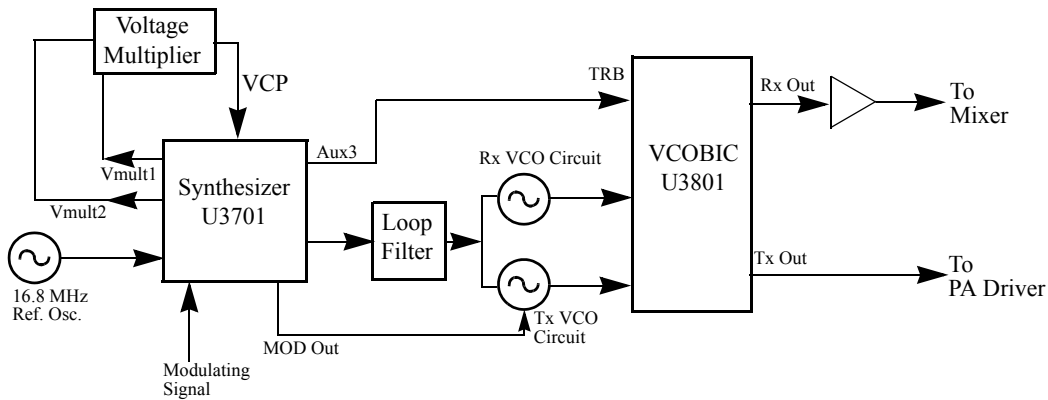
Voltage Multiplier

VCP

TRB

Rx Out

To Mixer

Aux3

VCOBIC U3801

Vmult1

Synthesizer U3701

Rx VCO Circuit

Vmult2

Loop Filter

Tx Out

To PA Driver

16.8 MHz Ref. Osc.

MOD Out

Tx VCO Circuit

Modulating Signal